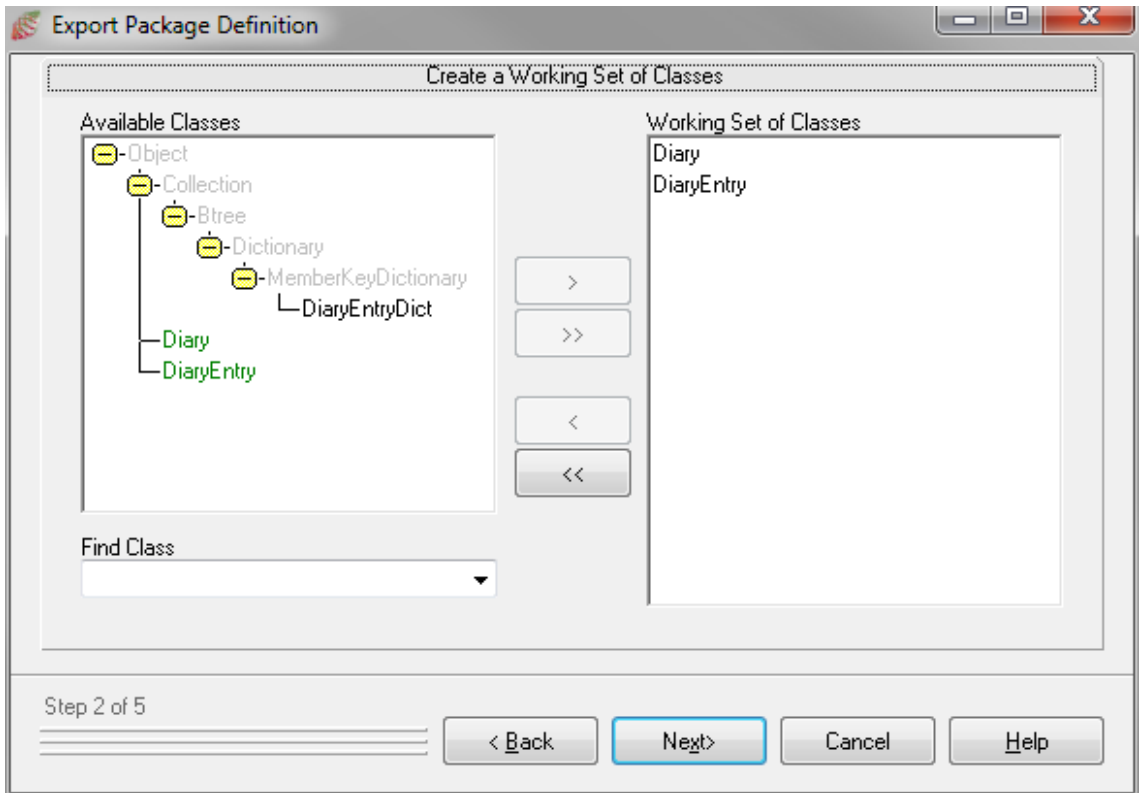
Export Package Definition

Create a Working Set of Classes

Available Classes

Object
Collection
Btree
Dictionary
MemberKeyDictionary
DiaryEntryDict
Diary
DiaryEntry

>
>>
<
<<

Working Set of Classes

Diary
DiaryEntry

Find Class

Step 2 of 5

< Back
Next>
Cancel
Help